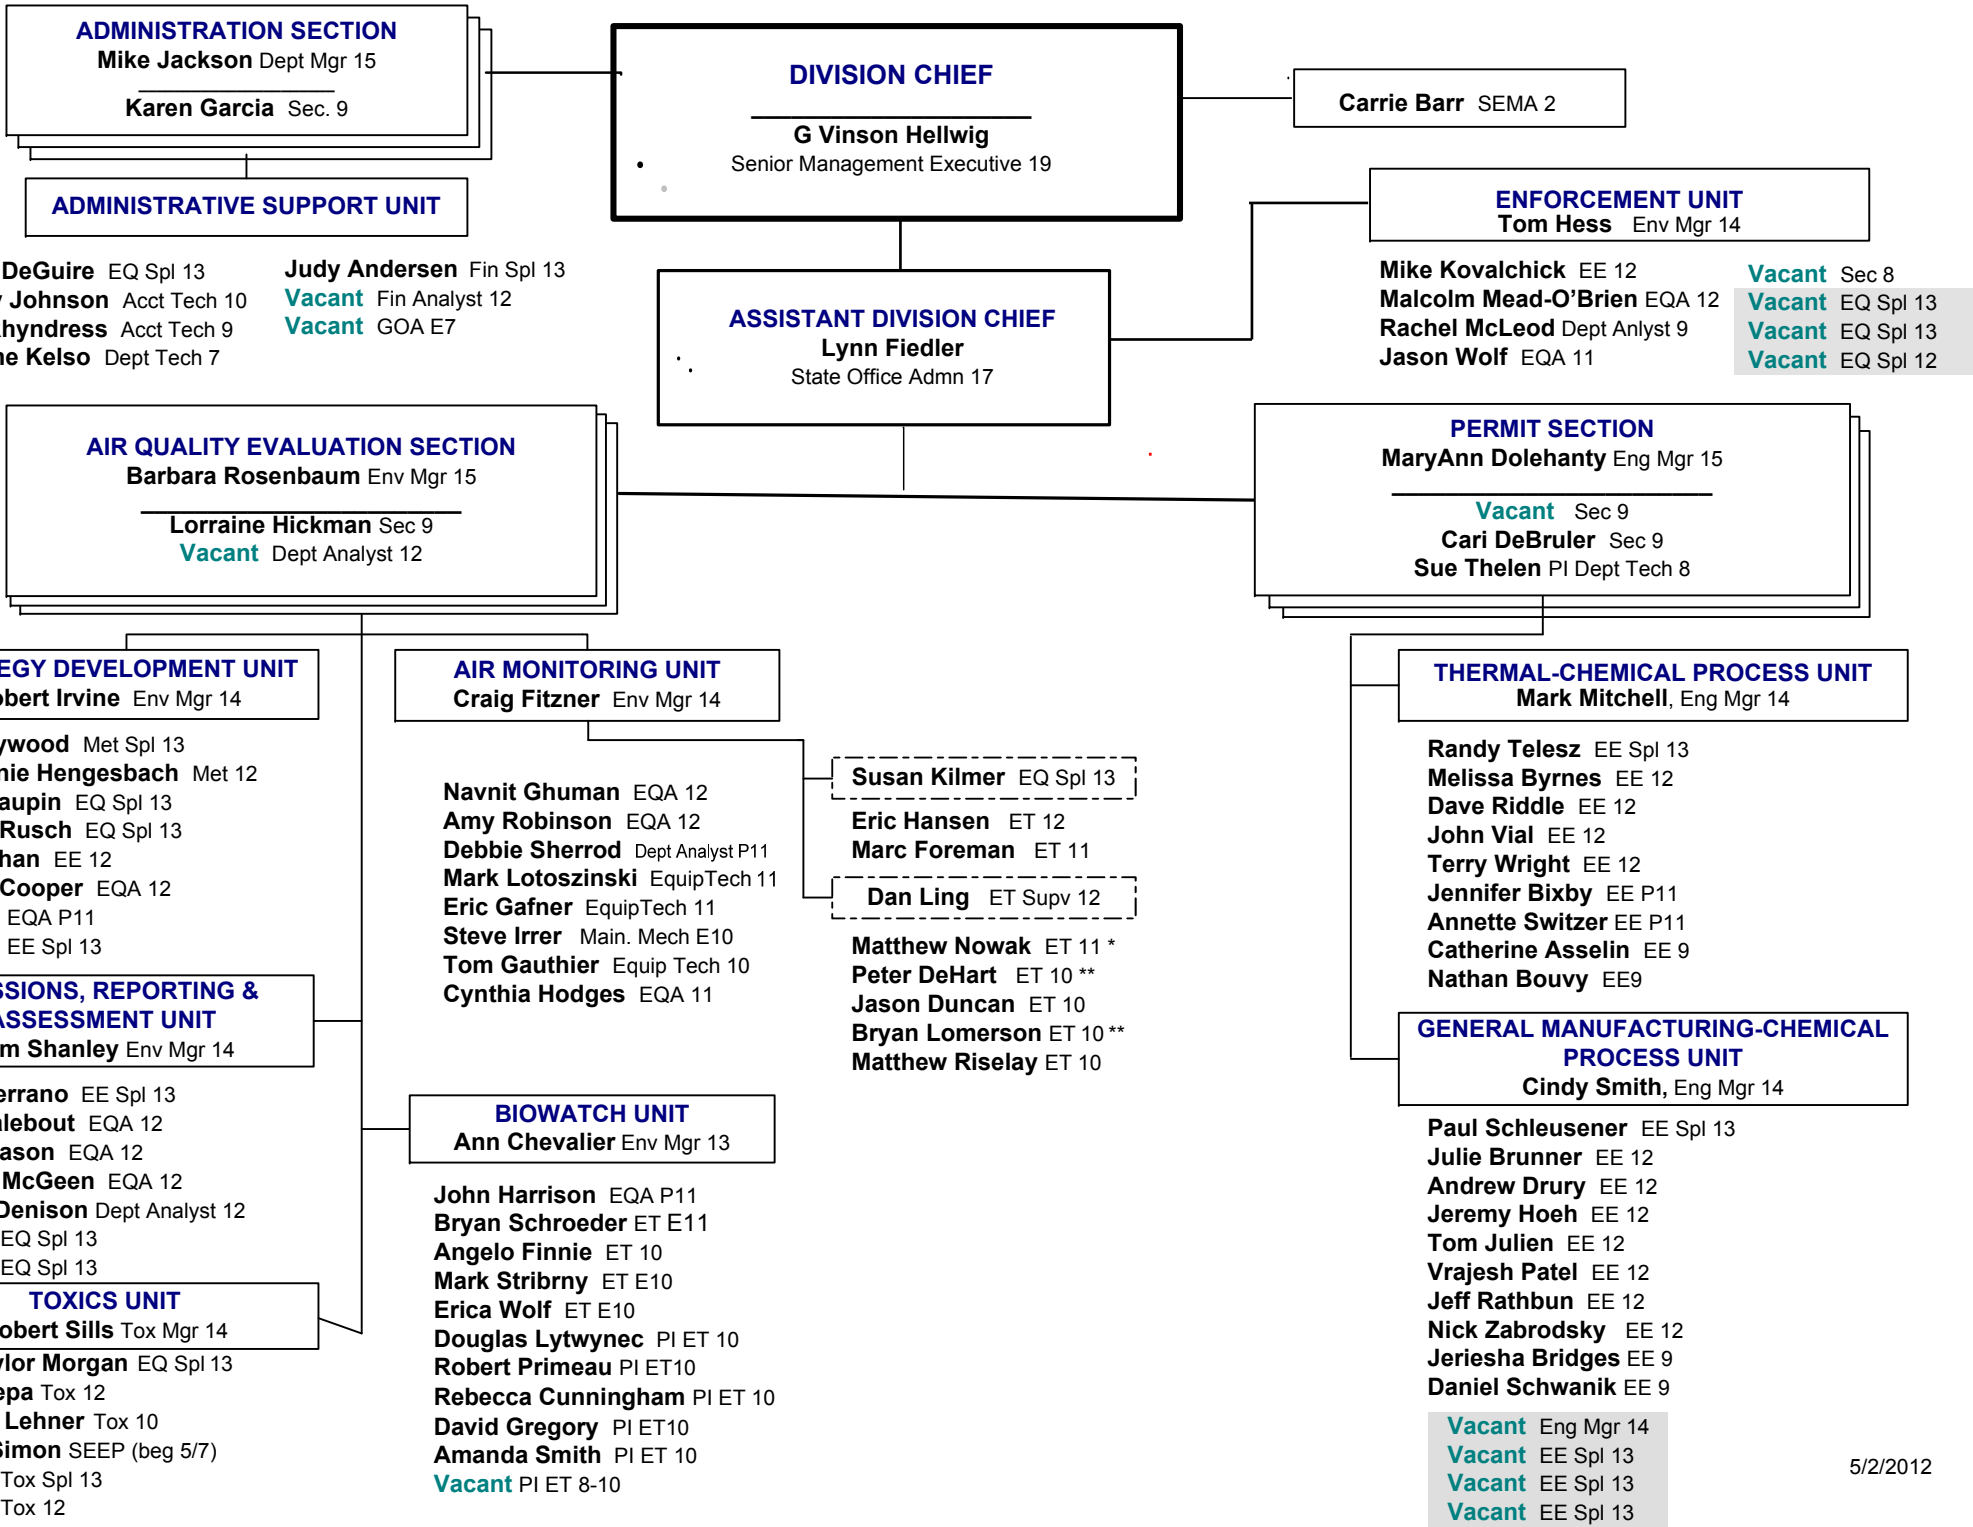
ADMINISTRATION SECTION
Mike Jackson Dept Mgr 15
Karen Garcia Sec. 9

ADMINISTRATIVE SUPPORT UNIT
DeGuire EQ Spl 13
y Johnson Acct Tech 10
hyndress Acct Tech 9
ne Kelso Dept Tech 7
Judy Andersen Fin Spl 13
Vacant Fin Analyst 12
Vacant GOA E7

DIVISION CHIEF
G Vinson Hellwig
Senior Management Executive 19

Carrie Barr SEMA 2

ENFORCEMENT UNIT
Tom Hess Env Mgr 14
Mike Kovalchick EE 12
Malcolm Mead-O'Brien EQA 12
Rachel McLeod Dept Anlyst 9
Jason Wolf EQA 11
Vacant Sec 8
Vacant EQ Spl 13
Vacant EQ Spl 13
Vacant EQ Spl 12

ASSISTANT DIVISION CHIEF
Lynn Fiedler
State Office Admn 17

AIR QUALITY EVALUATION SECTION
Barbara Rosenbaum Env Mgr 15
Lorraine Hickman Sec 9
Vacant Dept Analyst 12

PERMIT SECTION
MaryAnn Dolehanty Eng Mgr 15
Vacant Sec 9
Cari DeBruler Sec 9
Sue Thelen Pl Dept Tech 8

EGY DEVELOPMENT UNIT
obert Irvine Env Mgr 14
ywood Met Spl 13
nie Hengesbach Met 12
aupin EQ Spl 13
Rusch EQ Spl 13
han EE 12
Cooper EQA 12
EQA P11
EE Spl 13

AIR MONITORING UNIT
Craig Fitzner Env Mgr 14
Navnit Ghuman EQA 12
Amy Robinson EQA 12
Debbie Sherrod Dept Analyst P11
Mark Lotoszinski EquipTech 11
Eric Gafner EquipTech 11
Steve Irrer Main. Mech E10
Tom Gauthier Equip Tech 10
Cynthia Hodges EQA 11

Susan Kilmer EQ Spl 13
Eric Hansen ET 12
Marc Foreman ET 11
Dan Ling ET Supv 12
Matthew Nowak ET 11 *
Peter DeHart ET 10 **
Jason Duncan ET 10
Bryan Lomerson ET 10 **
Matthew Riselay ET 10

THERMAL-CHEMICAL PROCESS UNIT
Mark Mitchell, Eng Mgr 14
Randy Telesz EE Spl 13
Melissa Byrnes EE 12
Dave Riddle EE 12
John Vial EE 12
Terry Wright EE 12
Jennifer Bixby EE P11
Annette Switzer EE P11
Catherine Asselin EE 9
Nathan Bouvy EE9

SSIONS, REPORTING &
ASSESSMENT UNIT
m Shanley Env Mgr 14
errano EE Spl 13
lebout EQA 12
ason EQA 12
McGeen EQA 12
Denison Dept Analyst 12
EQ Spl 13
EQ Spl 13

GENERAL MANUFACTURING-CHEMICAL PROCESS UNIT
Cindy Smith, Eng Mgr 14
Paul Schleusener EE Spl 13
Julie Brunner EE 12
Andrew Drury EE 12
Jeremy Hoeh EE 12
Tom Julien EE 12
Vrajesh Patel EE 12
Jeff Rathbun EE 12
Nick Zabrodsky EE 12
Jeriesha Bridges EE 9
Daniel Schwanik EE 9
Vacant Eng Mgr 14
Vacant EE Spl 13
Vacant EE Spl 13
Vacant EE Spl 13

BIOWATCH UNIT
Ann Chevalier Env Mgr 13
John Harrison EQA P11
Bryan Schroeder ET E11
Angelo Finnie ET 10
Mark Stribrny ET E10
Erica Wolf ET E10
Douglas Lytwynec PI ET 10
Robert Primeau PI ET10
Rebecca Cunningham PI ET 10
David Gregory PI ET10
Amanda Smith PI ET 10
Vacant PI ET 8-10

TOXICS UNIT
obert Sills Tox Mgr 14
ylor Morgan EQ Spl 13
epa Tox 12
Lehner Tox 10
Simon SEEP (beg 5/7)
Tox Spl 13
Tox 12

5/2/2012